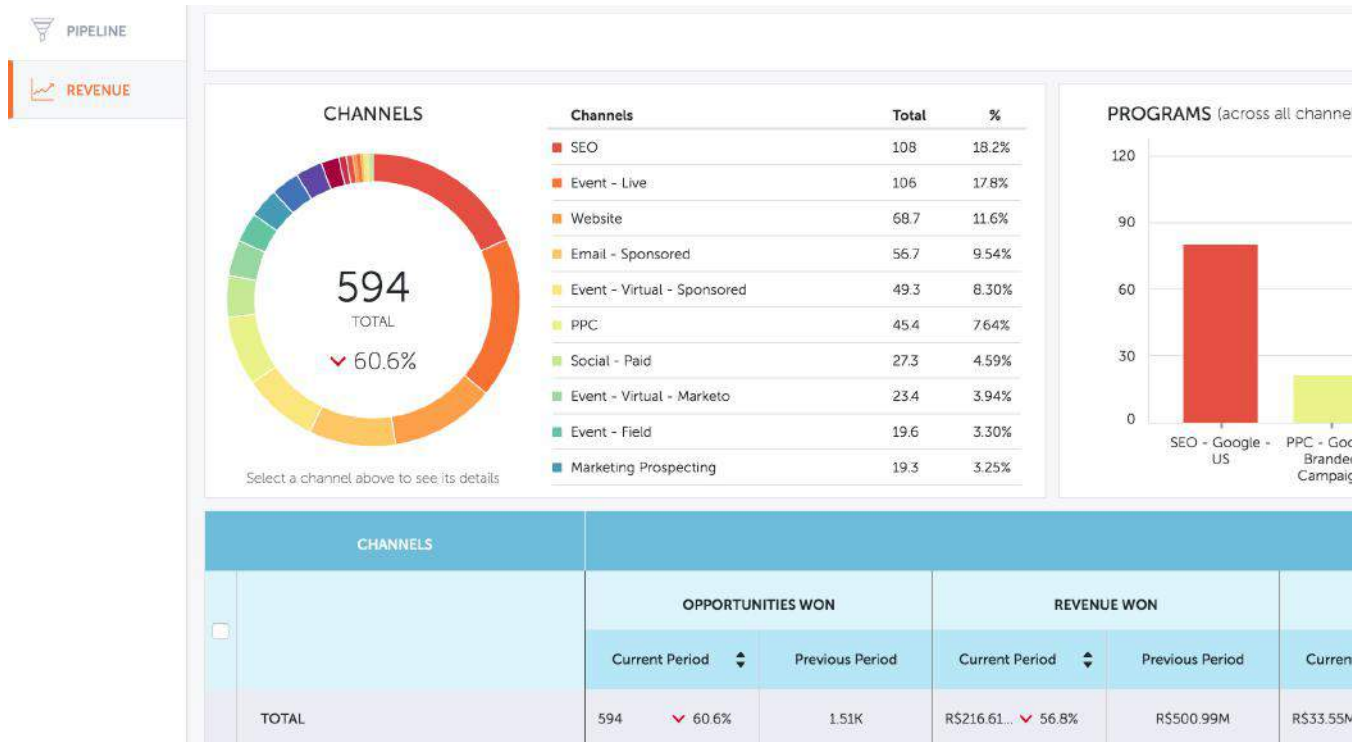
PIPELINE

REVENUE

CHANNELS

594
TOTAL
60.6%

Select a channel above to see its details

| Channels | Total | % |
|---|---|---|
| SEO | 108 | 18.2% |
| Event - Live | 106 | 17.8% |
| Website | 68.7 | 11.6% |
| Email - Sponsored | 56.7 | 9.54% |
| Event - Virtual - Sponsored | 49.3 | 8.30% |
| PPC | 45.4 | 7.64% |
| Social - Paid | 27.3 | 4.59% |
| Event - Virtual - Marketo | 23.4 | 3.94% |
| Event - Field | 19.6 | 3.30% |
| Marketing Prospecting | 19.3 | 3.25% |

PROGRAMS (across all channe

120
90
60
30
0

SEO - Google - US
PPC - Goo Brande Campaig

| CHANNELS | OPPORTUNITIES WON | | REVENUE WON | | |
|---|---|---|---|---|---|
| | Current Period | Previous Period | Current Period | Previous Period | Curren |
| TOTAL | 594 60.6% | 1.51K | R$216.61... 56.8% | R$500.99M | R$33.55M |